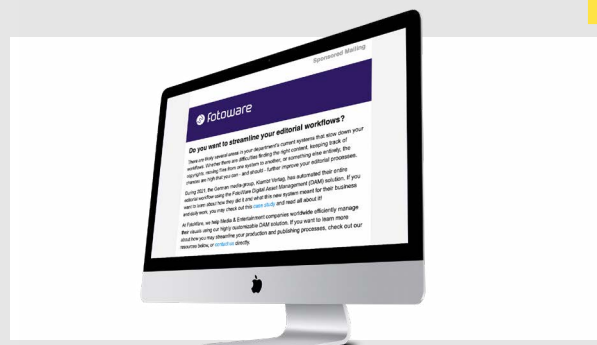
Sponsored Mailing

fotoware

Do you want to streamline your editorial workflows?

There are likely several areas in your department's current systems that slow down your workflows. Whether there are difficulties finding the right content, keeping track of copyrights, moving files from one system to another, or something else entirely, the chances are high that you can - and should - further improve your editorial processes.

During 2021, the German media group, Klambt Verlag, has automated their entire editorial workflow using the FotoWare Digital Asset Management (DAM) solution. If you want to learn about how they did it and what this new system meant for their business and daily work, you may check out this case study and read all about it!

At FotoWare, we help Media & Entertainment companies worldwide efficiently manage their visuals using our highly customizable DAM solution. If you want to learn more about how you may streamline your production and publishing processes, check out our resources below, or contact us directly.